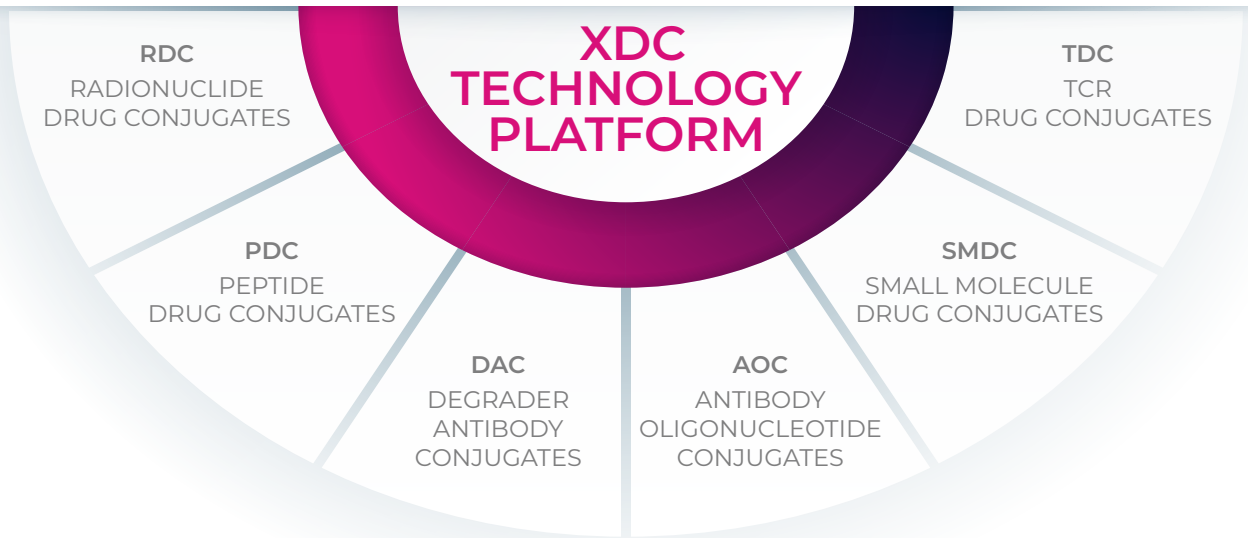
XDC TECHNOLOGY PLATFORM

RDC
RADIONUCLIDE DRUG CONJUGATES

PDC
PEPTIDE DRUG CONJUGATES

DAC
DEGRADER ANTIBODY CONJUGATES

AOC
ANTIBODY OLIGONUCLEOTIDE CONJUGATES

SMDC
SMALL MOLECULE DRUG CONJUGATES

TDC
TCR DRUG CONJUGATES